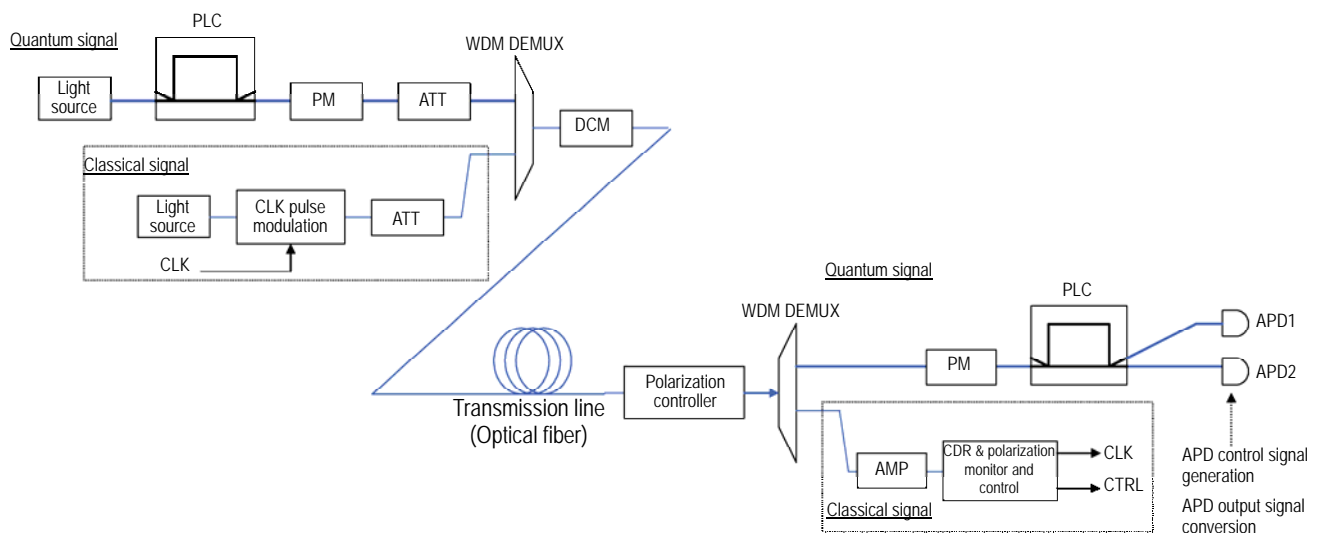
Quantum signal

PLC

WDM DEMUX

Light source

PM

ATT

DCM

Classical signal

Light source

CLK pulse modulation

ATT

CLK

Quantum signal

WDM DEMUX

PLC

APD1

Polarization controller

PM

APD2

Transmission line (Optical fiber)

AMP

CDR & polarization monitor and control

CLK

CTRL

Classical signal

APD control signal generation

APD output signal conversion